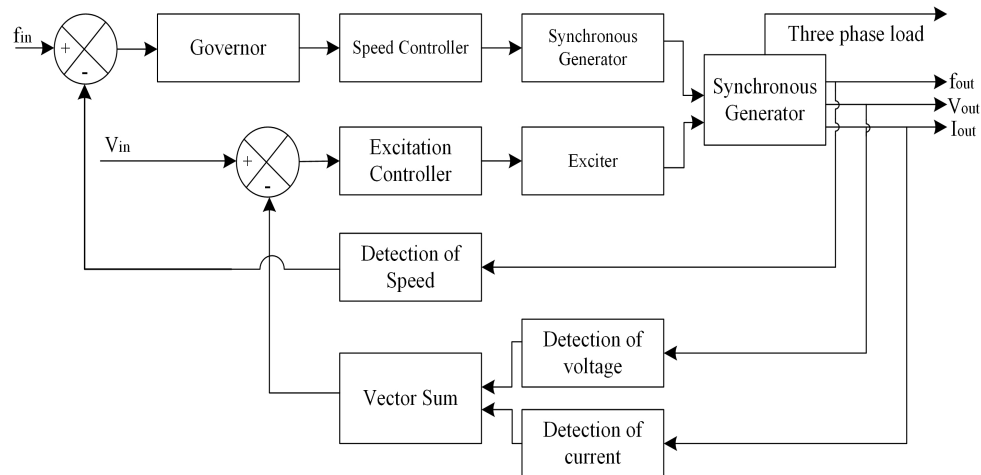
$f_{in}$
+
-
Governor
Speed Controller
Synchronous Generator
Three phase load
Synchronous Generator
$f_{out}$
$V_{out}$
$I_{out}$
$V_{in}$
+
-
Excitation Controller
Exciter
Detection of Speed
Detection of voltage
Vector Sum
Detection of current